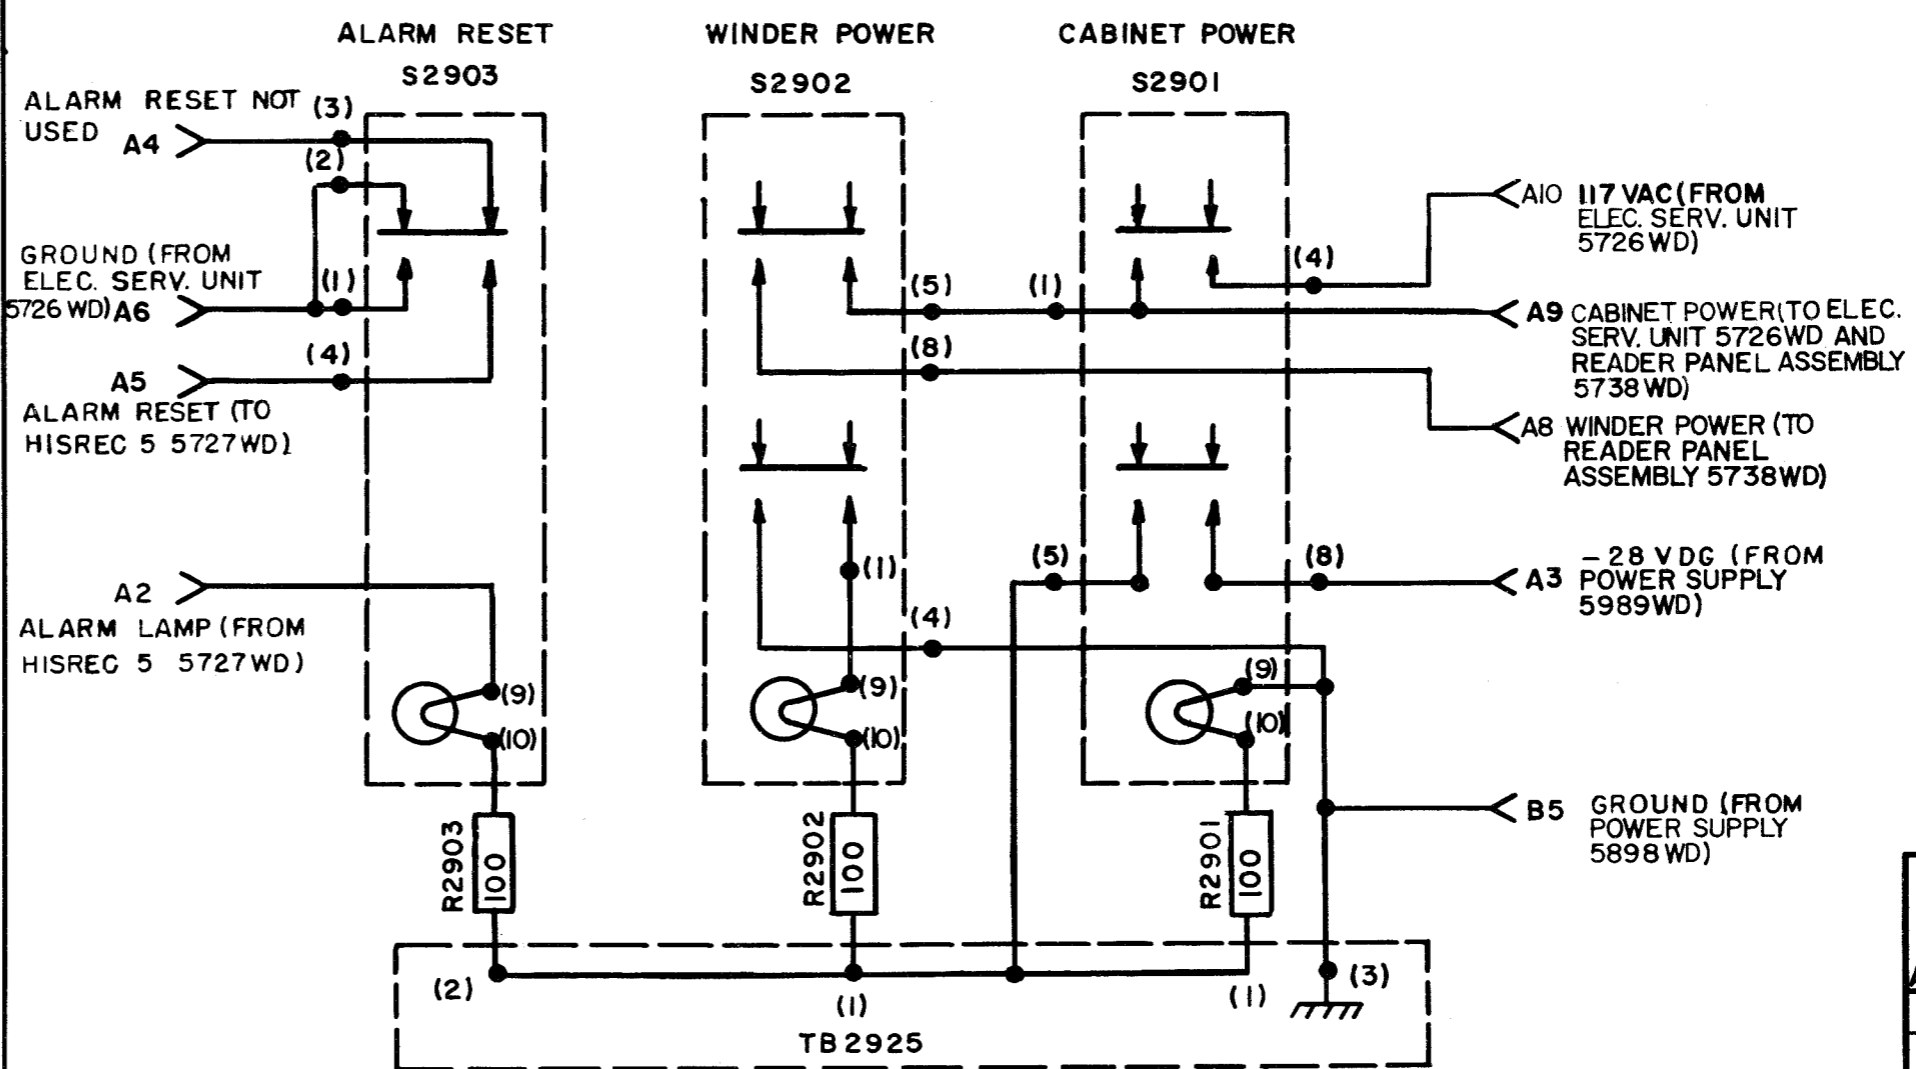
ALARM RESET
S2903

WINDER POWER
S2902

CABINET POWER
S2901

ALARM RESET NOT USED
A4
(3)
(2)

GROUND (FROM ELEC. SERV. UNIT 5726 WD) A6
(1)

A5
(4)
ALARM RESET (TO HISREC 5 5727WD)

A2
ALARM LAMP (FROM HISREC 5 5727WD)
(9)
(10)

R2903
100

(5)
(8)
(1)
(4)
(9)
(10)

R2902
100

(1)
(4)
(5)
(8)
(9)
(10)

R2901
100

A10 117 VAC (FROM ELEC. SERV. UNIT 5726WD)

A9 CABINET POWER (TO ELEC. SERV. UNIT 5726WD AND READER PANEL ASSEMBLY 5738WD)

A8 WINDER POWER (TO READER PANEL ASSEMBLY 5738WD)

A3 −28 VDG (FROM POWER SUPPLY 5989WD)

B5 GROUND (FROM POWER SUPPLY 5898 WD)

(2)
(1)
(1)
(3)
TB2925